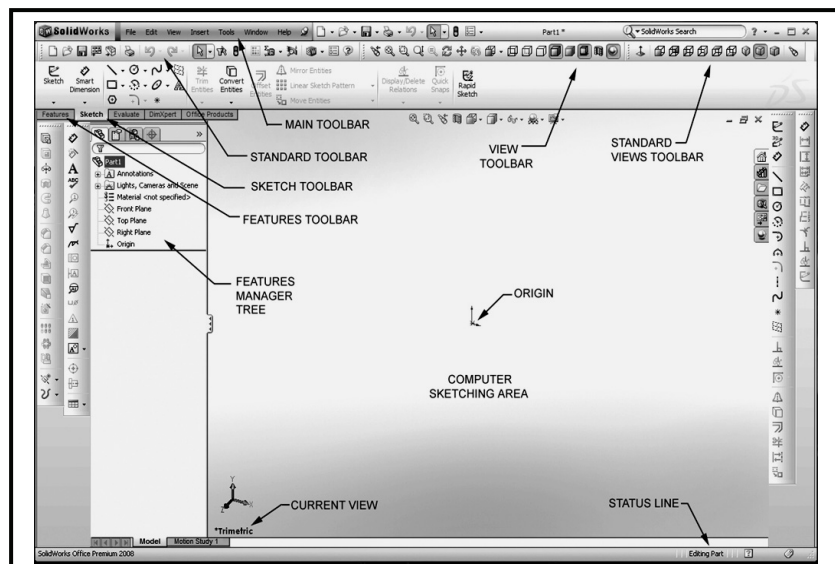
SolidWorks File Edit View Insert Tools Window Help

Part1 *

SolidWorks Search

? - □ ×

Sketch Smart Dimension

Trim Entities Convert Entities Offset Entities

Mirror Entities

Linear Sketch Pattern

Move Entities

Display/Delete Relations Quick Snaps Rapid Sketch

Features Sketch Evaluate DimXpert Office Products

MAIN TOOLBAR

STANDARD TOOLBAR

SKETCH TOOLBAR

FEATURES TOOLBAR

VIEW TOOLBAR

STANDARD VIEWS TOOLBAR

Part1

Annotations

Lights, Cameras and Scene

Material <not specified>

Front Plane

Top Plane

Right Plane

Origin

FEATURES MANAGER TREE

ORIGIN

COMPUTER SKETCHING AREA

CURRENT VIEW

*Trimetric

STATUS LINE

Model Motion Study 1

SolidWorks Office Premium 2008

Editing Part